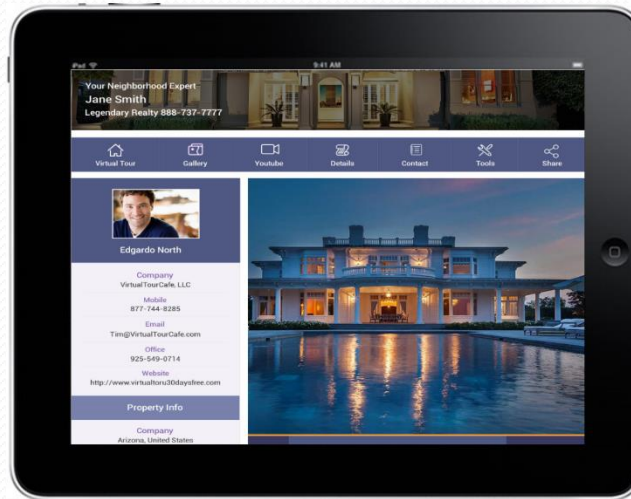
iPad
9:41 AM

Your Neighborhood Expert
Jane Smith
Legendary Realty 888-737-7777

Virtual Tour
Gallery
Youtube
Details
Contact
Tools
Share

Edgardo North

Company
VirtualTourCafe, LLC

Mobile
877-744-8285

Email
Tim@VirtualTourCafe.com

Office
925-549-0714

Website
http://www.virtualtoru30daysfree.com

Property Info

Company
Arizona, United States